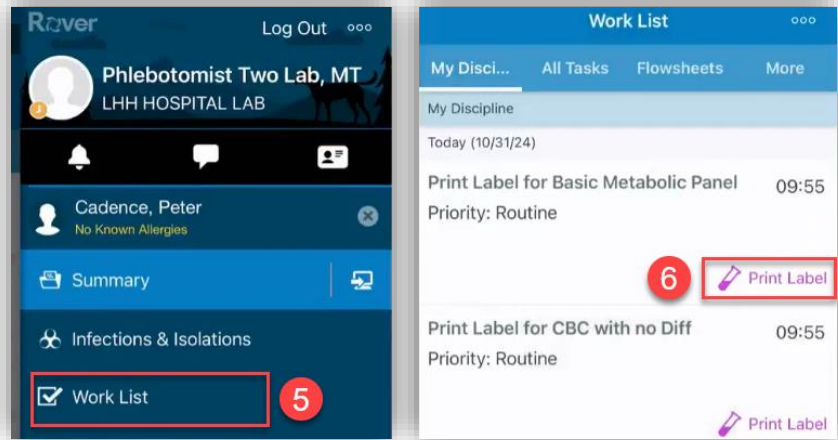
Rover

Log Out

Phlebotomist Two Lab, MT
LHH HOSPITAL LAB

Cadence, Peter
No Known Allergies

Summary

Infections & Isolations

Work List

5

Work List

My Disci...
All Tasks
Flowsheets
More

My Discipline

Today (10/31/24)

Print Label for Basic Metabolic Panel
09:55
Priority: Routine

6
Print Label

Print Label for CBC with no Diff
09:55
Priority: Routine

Print Label